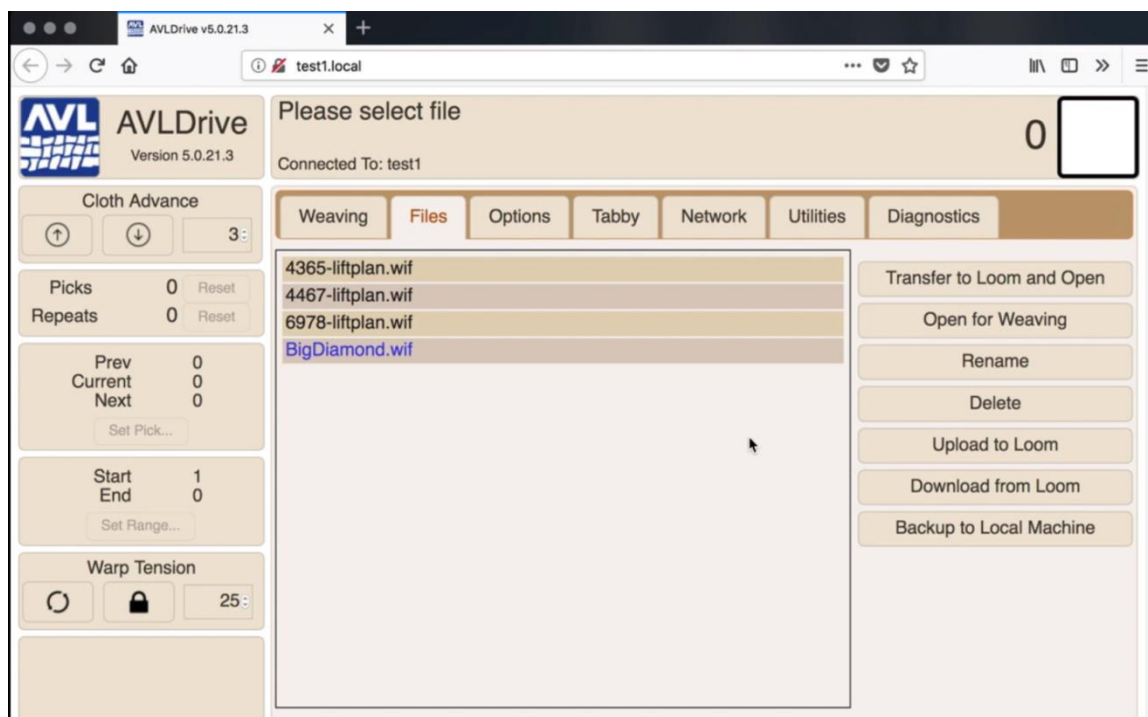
AVLDrive v5.0.21.3

test1.local

AVL AVLDrive
Version 5.0.21.3

Please select file
Connected To: test1

0

Cloth Advance
3

Picks 0 Reset
Repeats 0 Reset

Prev 0
Current 0
Next 0
Set Pick...

Start 1
End 0
Set Range...

Warp Tension
25

Weaving
Files
Options
Tabby
Network
Utilities
Diagnostics

4365-liftplan.wif
4467-liftplan.wif
6978-liftplan.wif
BigDiamond.wif

Transfer to Loom and Open
Open for Weaving
Rename
Delete
Upload to Loom
Download from Loom
Backup to Local Machine